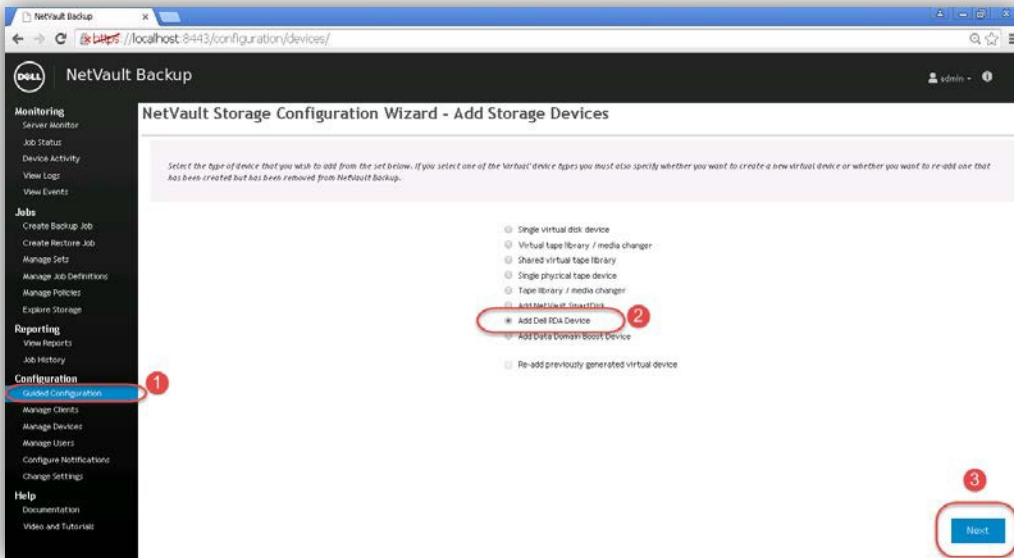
NetVault Backup ×

https://localhost:8443/configuration/devices/

DELL NetVault Backup

admin ▾

Monitoring
Server Monitor
Job Status
Device Activity
View Logs
View Events
Jobs
Create Backup Job
Create Restore Job
Manage Sets
Manage Job Definitions
Manage Policies
Explore Storage
Reporting
View Reports
Job History
Configuration
Guided Configuration
Manage Clients
Manage Devices
Manage Users
Configure Notifications
Change Settings
Help
Documentation
Video and Tutorials

NetVault Storage Configuration Wizard - Add Storage Devices

Select the type of device that you wish to add from the set below. If you select one of the 'virtual' device types you must also specify whether you want to create a new virtual device or whether you want to re-add one that has been created but has been removed from NetVault Backup.

Single virtual disk device
Virtual tape library / media changer
Shared virtual tape library
Single physical tape device
Tape library / media changer
Add NetVault SmartDisk
Add Dell RDA Device
Add Data Domain Boost Device

Re-add previously generated virtual device

1
2
3

Next